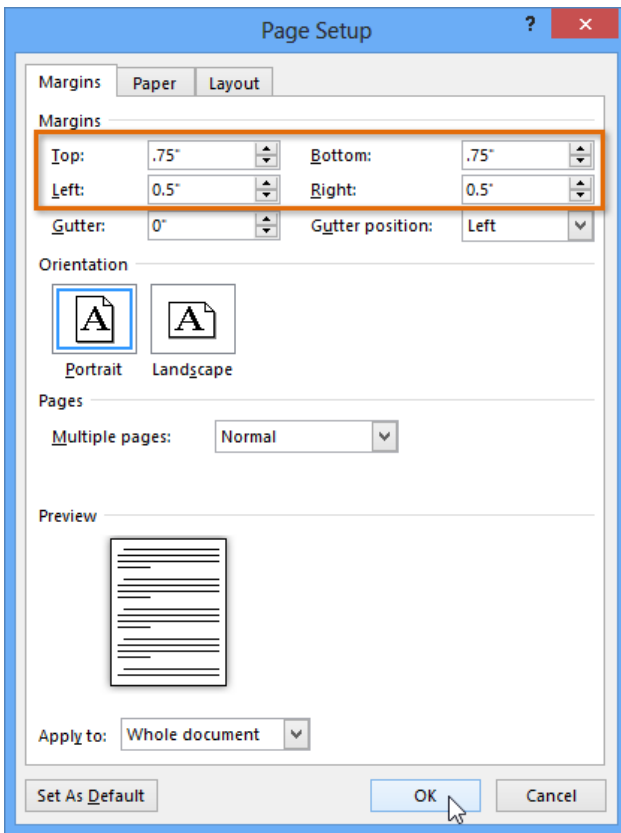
Page Setup

?

Margins

Paper

Layout

Margins

Top: .75"

Bottom: .75"

Left: 0.5"

Right: 0.5"

Gutter: 0"

Gutter position: Left

Orientation

A

A

Portrait

Landscape

Pages

Multiple pages: Normal

Preview

Apply to: Whole document

Set As Default

OK

Cancel